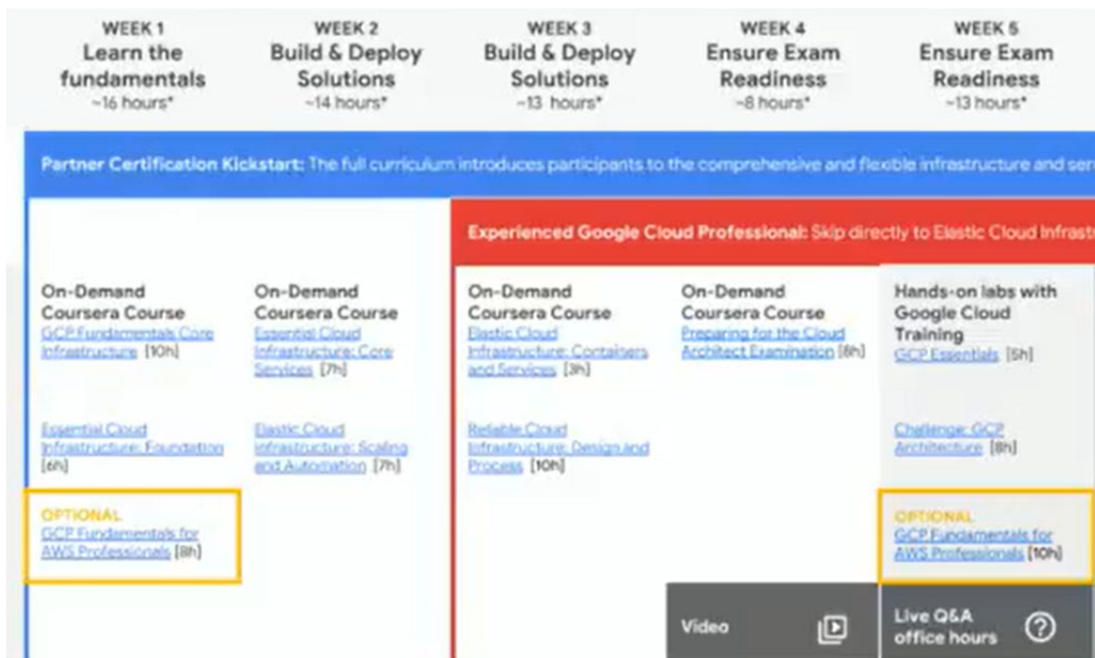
WEEK 1
Learn the fundamentals
~16 hours*

WEEK 2
Build & Deploy Solutions
~14 hours*

WEEK 3
Build & Deploy Solutions
~13 hours*

WEEK 4
Ensure Exam Readiness
~8 hours*

WEEK 5
Ensure Exam Readiness
~13 hours*

Partner Certification Kickstart: The full curriculum introduces participants to the comprehensive and flexible infrastructure and ser

Experienced Google Cloud Professional: Skip directly to Elastic Cloud Infrast

On-Demand Coursera Course
GCP Fundamentals Core Infrastructure [10h]

Essential Cloud Infrastructure: Foundation [6h]

OPTIONAL
GCP Fundamentals for AWS Professionals [8h]

On-Demand Coursera Course
Essential Cloud Infrastructure: Core Services [7h]

Elastic Cloud Infrastructure: Scaling and Automation [7h]

On-Demand Coursera Course
Elastic Cloud Infrastructure: Containers and Services [3h]

Reliable Cloud Infrastructure: Design and Process [10h]

On-Demand Coursera Course
Preparing for the Cloud Architect Examination [6h]

Hands-on labs with Google Cloud Training
GCP Essentials [5h]

Challenge: GCP Architecture [8h]

OPTIONAL
GCP Fundamentals for AWS Professionals [10h]

Video

Live Q&A office hours